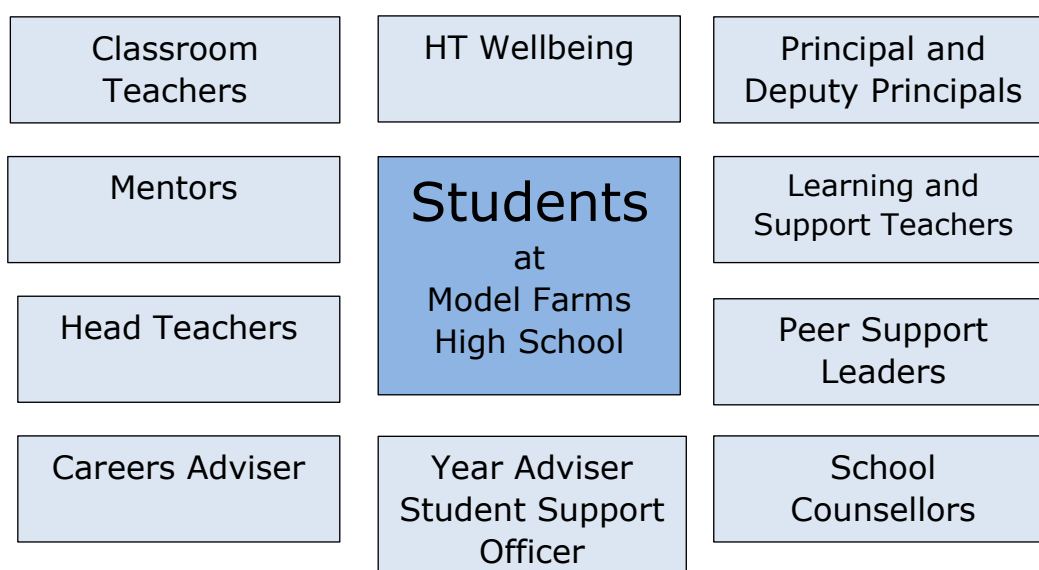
Classroom Teachers

HT Wellbeing

Principal and Deputy Principals

Mentors

Students
at
Model Farms High School

Learning and Support Teachers

Head Teachers

Peer Support Leaders

Careers Adviser

Year Adviser Student Support Officer

School Counsellors